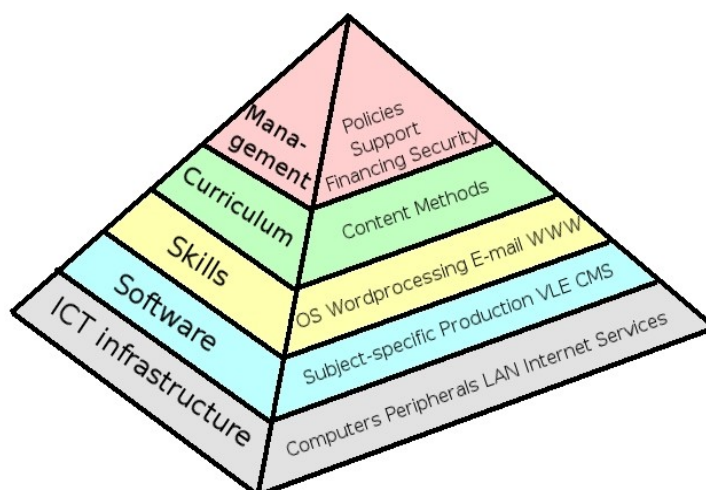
Management

Policies
Support
Financing Security

Curriculum

Content Methods

Skills

OS Wordprocessing E-mail WWW

Software

Subject-specific Production VLE CMS

ICT infrastructure

Computers Peripherals LAN Internet Services